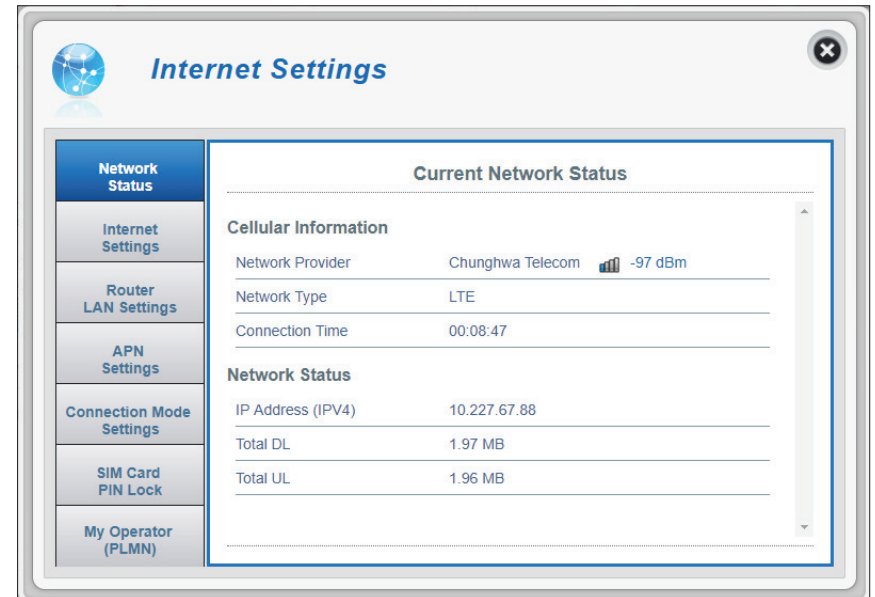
Internet Settings

Network Status

Internet Settings

Router LAN Settings

APN Settings

Connection Mode Settings

SIM Card PIN Lock

My Operator (PLMN)

Current Network Status

Cellular Information

| | |
|---|---|
| Network Provider | Chunghwa Telecom -97 dBm |
| Network Type | LTE |
| Connection Time | 00:08:47 |

Network Status

| | |
|---|---|
| IP Address (IPV4) | 10.227.67.88 |
| Total DL | 1.97 MB |
| Total UL | 1.96 MB |